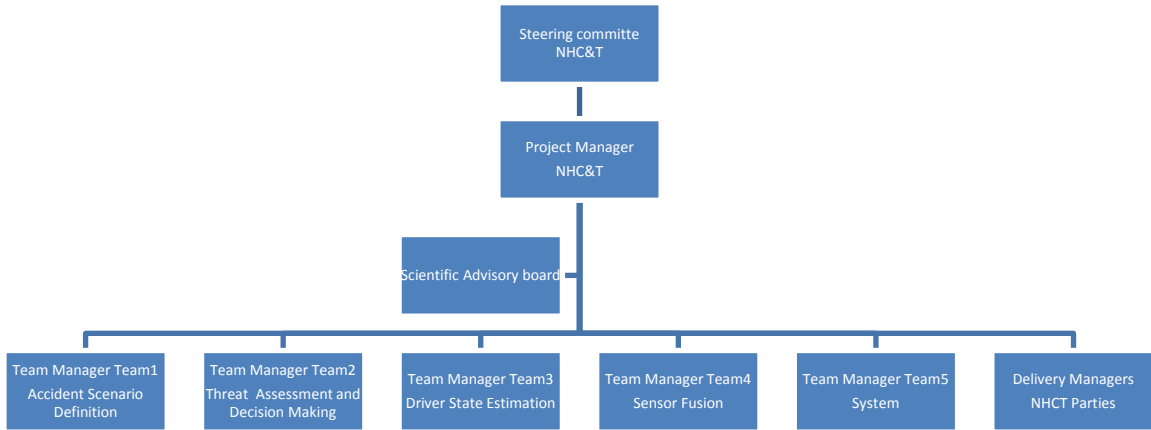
Steering committe
NHC&T

Project Manager
NHC&T

Scientific Advisory board

Team Manager Team1
Accident Scenario Definition

Team Manager Team2
Threat Assessment and Decision Making

Team Manager Team3
Driver State Estimation

Team Manager Team4
Sensor Fusion

Team Manager Team5
System

Delivery Managers
NHCT Parties